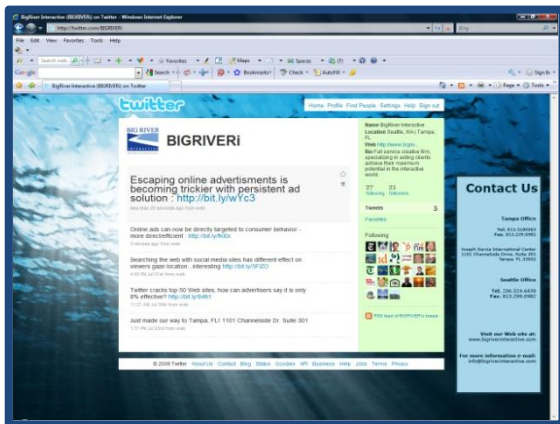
BigRiver Interactive (BIGRIVERi) on Twitter - Windows Internet Explorer

http://twitter.com/BIGRIVERi

File Edit View Favorites Tools Help

Google

BigRiver Interactive (BIGRIVERi) on Twitter

twitter

Home Profile Find People Settings Help Sign out

BIGRIVERi

Escaping online advertisments is becoming trickier with persistent ad solution : http://bit.ly/wYc3

less than 20 seconds ago from web

Online ads can now be directly targeted to consumer behavior - more direct/efficient : http://bit.ly/8i0x

3 minutes ago from web

Searching the web with social media sites has different effect on viewers gaze location...interesting http://bit.ly/3F1ZO

4:00 PM Jul 23rd from web

Twitter cracks top 50 Web sites, how can advertisers say it is only 8% effective? http://bit.ly/9xfrt

11:37 AM Jul 20th from web

Just made our way to Tampa, FL! 1101 Channelside Dr. Suite 301

11:34 AM Jul 22nd from web

Name BigRiver Interactive
Location Seattle, WA | Tampa, FL
Web http://www.bigriv...
Bio Full service creative firm, specializing in aiding clients achieve their maximum potential in the interactive world.

27 following
21 followers

Tweets 5

Favorites

Following

RSS feed of BIGRIVERi's tweets

© 2009 Twitter About Us Contact Blog Status Goodies API Business Help Jobs Terms Privacy

Contact Us

Tampa Office

Tel. 813.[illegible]
Fax. 813.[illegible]

Joseph Garcia International Center
1101 Channelside Drive, Suite 301
Tampa, FL 33602

Seattle Office

Tel. 206.524.6439
Fax. 813.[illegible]

Visit our Web site at:
www.bigriverinteractive.com

For more information e-mail:
info@bigriverinteractive.com